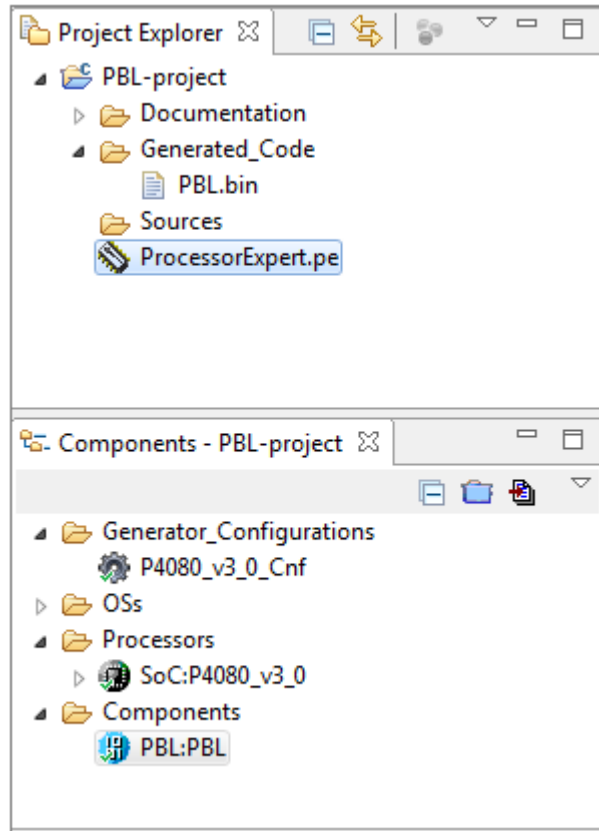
Project Explorer ☒

PBL-project
Documentation
Generated_Code
PBL.bin
Sources
ProcessorExpert.pe

Components - PBL-project ☒

Generator_Configurations
P4080_v3_0_Cnf
OSs
Processors
SoC:P4080_v3_0
Components
PBL:PBL